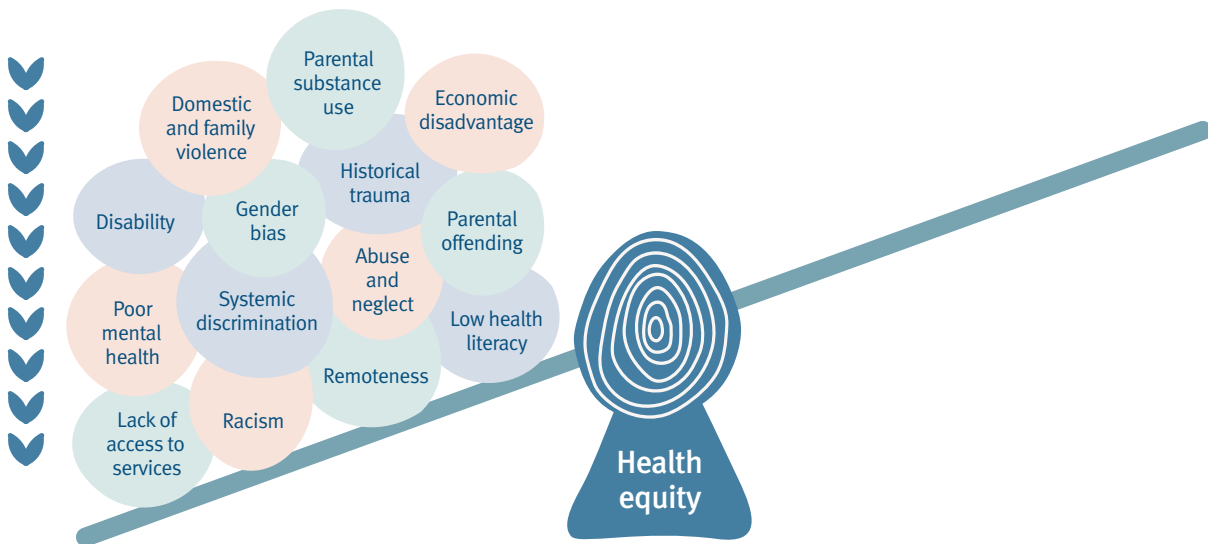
Parental substance use

Domestic and family violence

Economic disadvantage

Historical trauma

Disability

Gender bias

Parental offending

Abuse and neglect

Systemic discrimination

Poor mental health

Low health literacy

Remoteness

Lack of access to services

Racism

Health equity